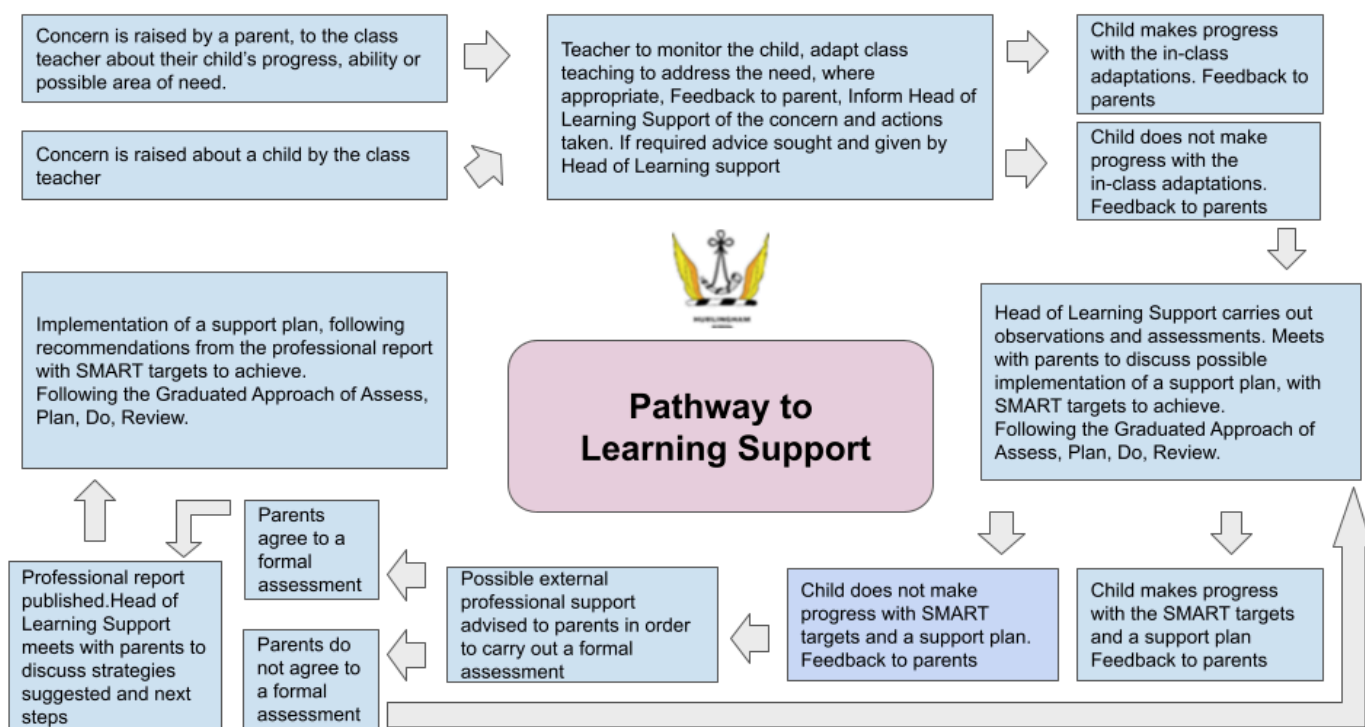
Concern is raised by a parent, to the class teacher about their child's progress, ability or possible area of need.

Concern is raised about a child by the class teacher

Teacher to monitor the child, adapt class teaching to address the need, where appropriate, Feedback to parent, Inform Head of Learning Support of the concern and actions taken. If required advice sought and given by Head of Learning support

Child makes progress with the in-class adaptations. Feedback to parents

Child does not make progress with the in-class adaptations. Feedback to parents

HURLINGHAM

Head of Learning Support carries out observations and assessments. Meets with parents to discuss possible implementation of a support plan, with SMART targets to achieve.
Following the Graduated Approach of Assess, Plan, Do, Review.

Pathway to Learning Support

Implementation of a support plan, following recommendations from the professional report with SMART targets to achieve.
Following the Graduated Approach of Assess, Plan, Do, Review.

Child makes progress with the SMART targets and a support plan Feedback to parents

Child does not make progress with SMART targets and a support plan. Feedback to parents

Possible external professional support advised to parents in order to carry out a formal assessment

Parents agree to a formal assessment

Parents do not agree to a formal assessment

Professional report published.Head of Learning Support meets with parents to discuss strategies suggested and next steps